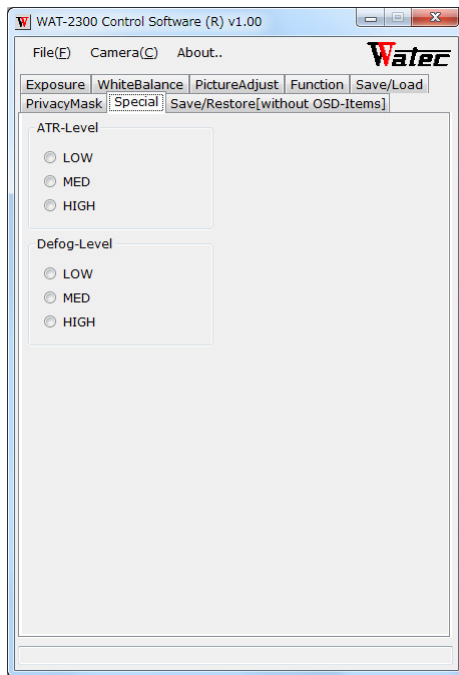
WAT-2300 Control Software (R) v1.00

File(F) Camera(C) About..

Watec

Exposure WhiteBalance PictureAdjust Function Save/Load
PrivacyMask Special Save/Restore[without OSD-Items]

ATR-Level
LOW
MED
HIGH

Defog-Level
LOW
MED
HIGH